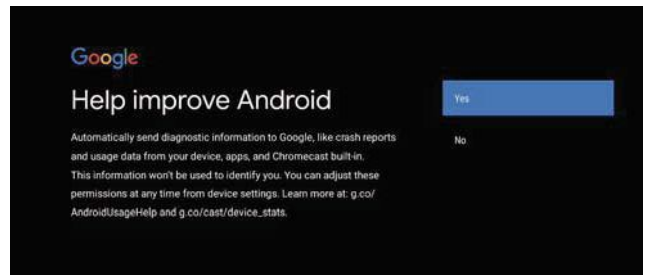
Google

Help improve Android

Automatically send diagnostic information to Google, like crash reports and usage data from your device, apps, and Chromecast built-in. This information won't be used to identify you. You can adjust these permissions at any time from device settings. Learn more at: g.co/AndroidUsageHelp and g.co/cast/device_stats.

Yes

No